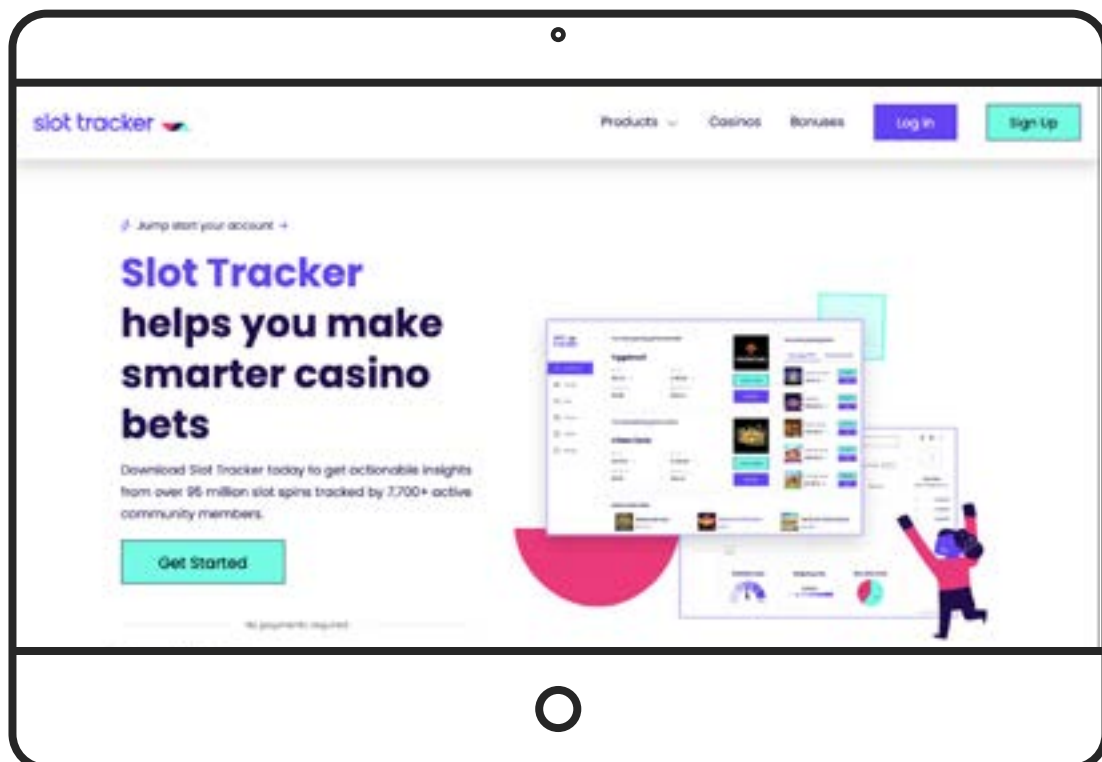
slot tracker

Products Casinos Bonuses Log In Sign Up

Jump start your account →

Slot Tracker helps you make smarter casino bets

Download Slot Tracker today to get actionable insights from over 95 million slot spins tracked by 7,700+ active community members.

Get Started

No payments required